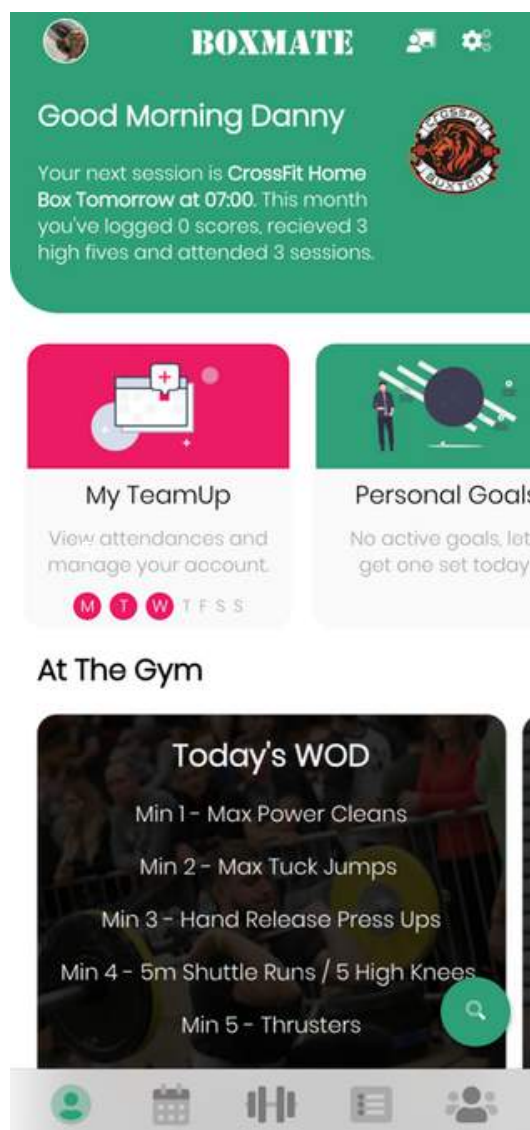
BOXMATE

Good Morning Danny

Your next session is CrossFit Home Box Tomorrow at 07:00. This month you've logged 0 scores, recieved 3 high fives and attended 3 sessions.

CROSSFIT BUXTON

My TeamUp

View attendances and manage your account.

M T W T F S S

Personal Goals

No active goals, let get one set today

At The Gym

Today's WOD

Min 1 - Max Power Cleans

Min 2 - Max Tuck Jumps

Min 3 - Hand Release Press Ups

Min 4 - 5m Shuttle Runs / 5 High Knees

Min 5 - Thrusters